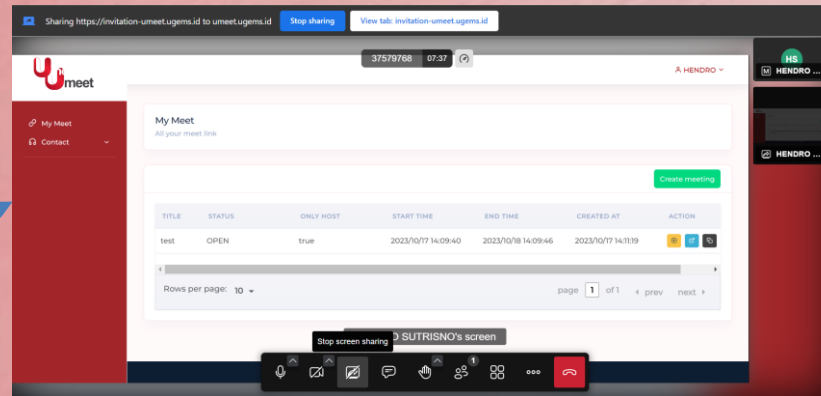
Sharing https://invitation-umeet.ugems.id to umeet.ugems.id Stop sharing View tab: invitation-umeet.ugems.id

37579768 07:37

Umeet

HENDRO

HS
HENDRO ...
HENDRO ...

My Meet
Contact

My Meet
All your meet link

Create meeting

| TITLE | STATUS | ONLY HOST | START TIME | END TIME | CREATED AT | ACTION |
|---|---|---|---|---|---|---|
| test | OPEN | true | 2023/10/17 14:09:40 | 2023/10/18 14:09:46 | 2023/10/17 14:11:19 | |

Rows per page: 10

page 1 of 1 prev next

Stop screen sharing
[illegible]O SUTRISNO's screen

1